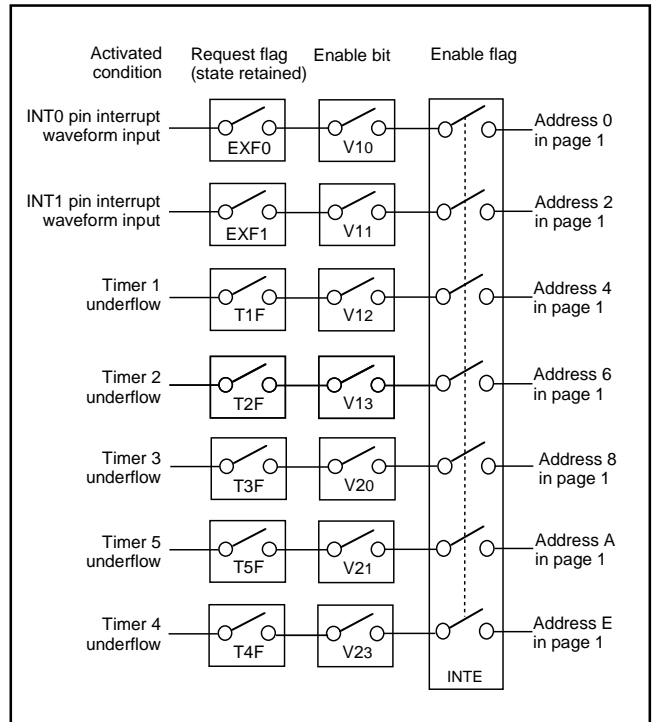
Activated condition

Request flag (state retained)

Enable bit

Enable flag

INT0 pin interrupt waveform input

EXF0

V10

Address 0 in page 1

INT1 pin interrupt waveform input

EXF1

V11

Address 2 in page 1

Timer 1 underflow

T1F

V12

Address 4 in page 1

Timer 2 underflow

T2F

V13

Address 6 in page 1

Timer 3 underflow

T3F

V20

Address 8 in page 1

Timer 5 underflow

T5F

V21

Address A in page 1

Timer 4 underflow

T4F

V23

Address E in page 1

INTE